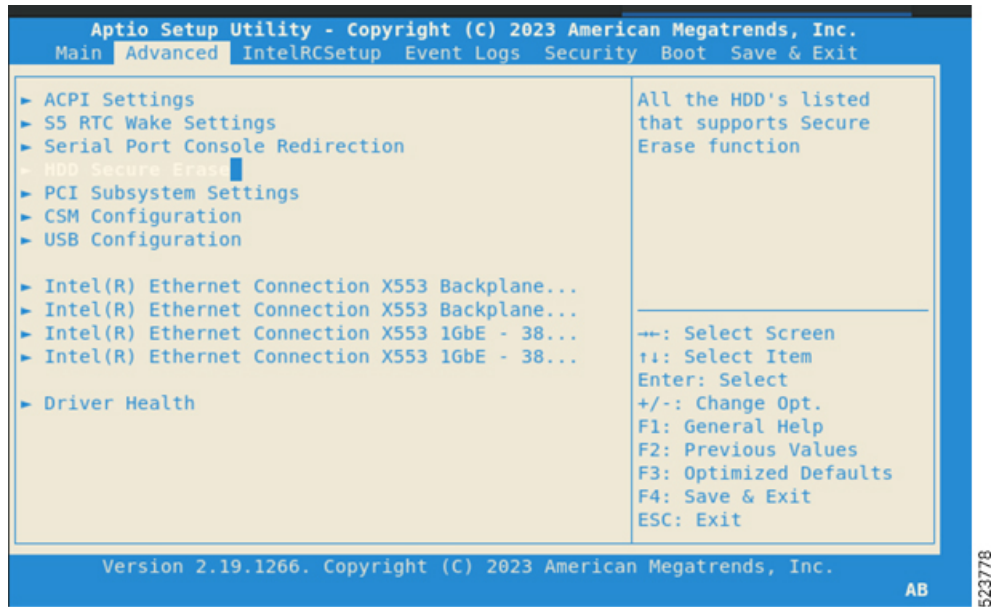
Aptio Setup Utility - Copyright (C) 2023 American Megatrends, Inc.
Main Advanced IntelRCSetup Event Logs Security Boot Save & Exit

► ACPI Settings
► S5 RTC Wake Settings
► Serial Port Console Redirection
► HDD Secure Erase
► PCI Subsystem Settings
► CSM Configuration
► USB Configuration

► Intel(R) Ethernet Connection X553 Backplane...
► Intel(R) Ethernet Connection X553 Backplane...
► Intel(R) Ethernet Connection X553 1GbE - 38...
► Intel(R) Ethernet Connection X553 1GbE - 38...

► Driver Health

All the HDD's listed that supports Secure Erase function

→←: Select Screen
↑↓: Select Item
Enter: Select
+/-: Change Opt.
F1: General Help
F2: Previous Values
F3: Optimized Defaults
F4: Save & Exit
ESC: Exit

Version 2.19.1266. Copyright (C) 2023 American Megatrends, Inc.
AB

523778